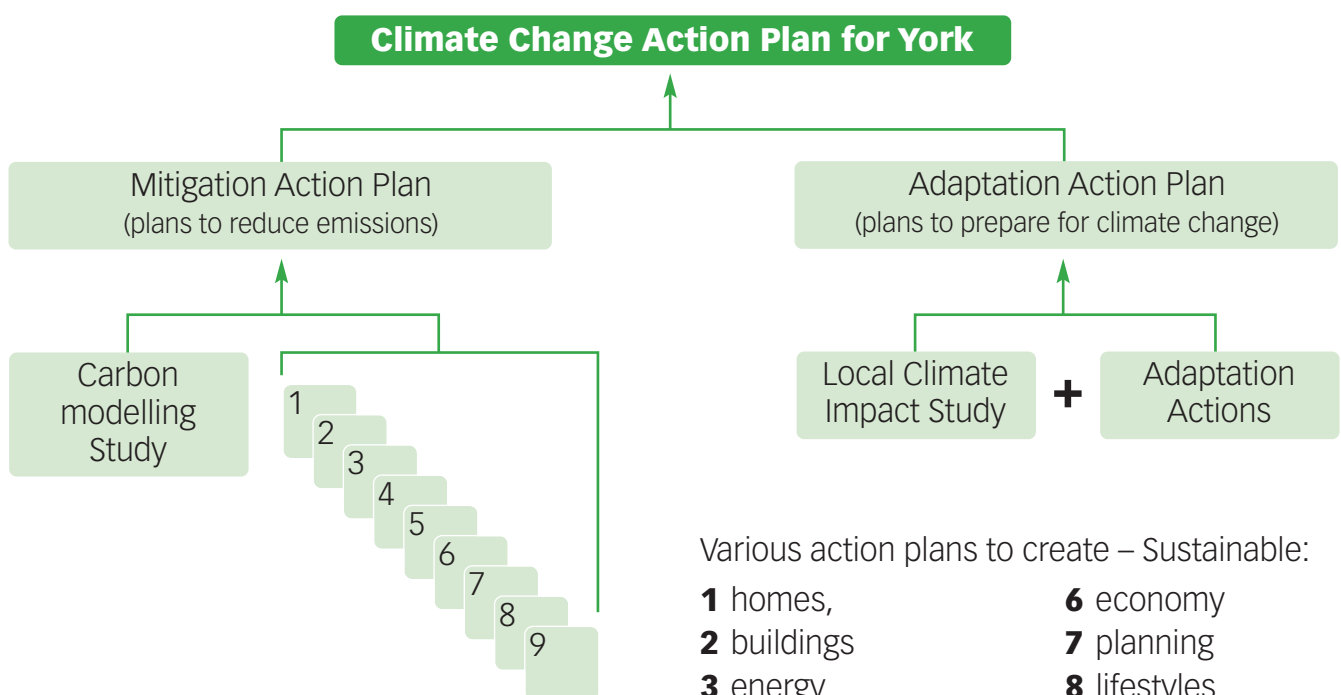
Climate Change Action Plan for York

Mitigation Action Plan
(plans to reduce emissions)

Adaptation Action Plan
(plans to prepare for climate change)

Carbon modelling Study

1
2
3
4
5
6
7
8
9

Local Climate Impact Study

+

Adaptation Actions

Various action plans to create – Sustainable:

**1** homes,
**2** buildings
**3** energy

**6** economy
**7** planning
**8** lifestyles